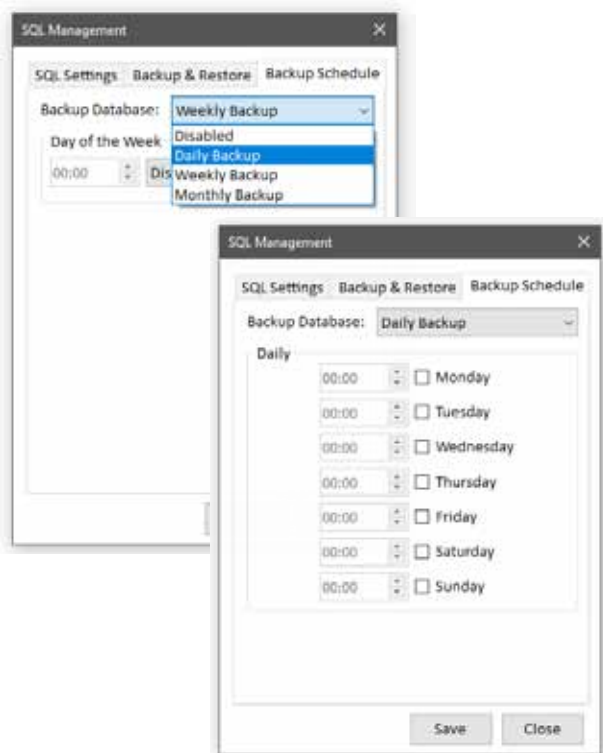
SQL Management

SQL Settings Backup & Restore Backup Schedule

Backup Database: Weekly Backup

Disabled
Daily Backup
Weekly Backup
Monthly Backup

Day of the Week

00:00 Dis

SQL Management

SQL Settings Backup & Restore Backup Schedule

Backup Database: Daily Backup

Daily

00:00 Monday
00:00 Tuesday
00:00 Wednesday
00:00 Thursday
00:00 Friday
00:00 Saturday
00:00 Sunday

Save Close